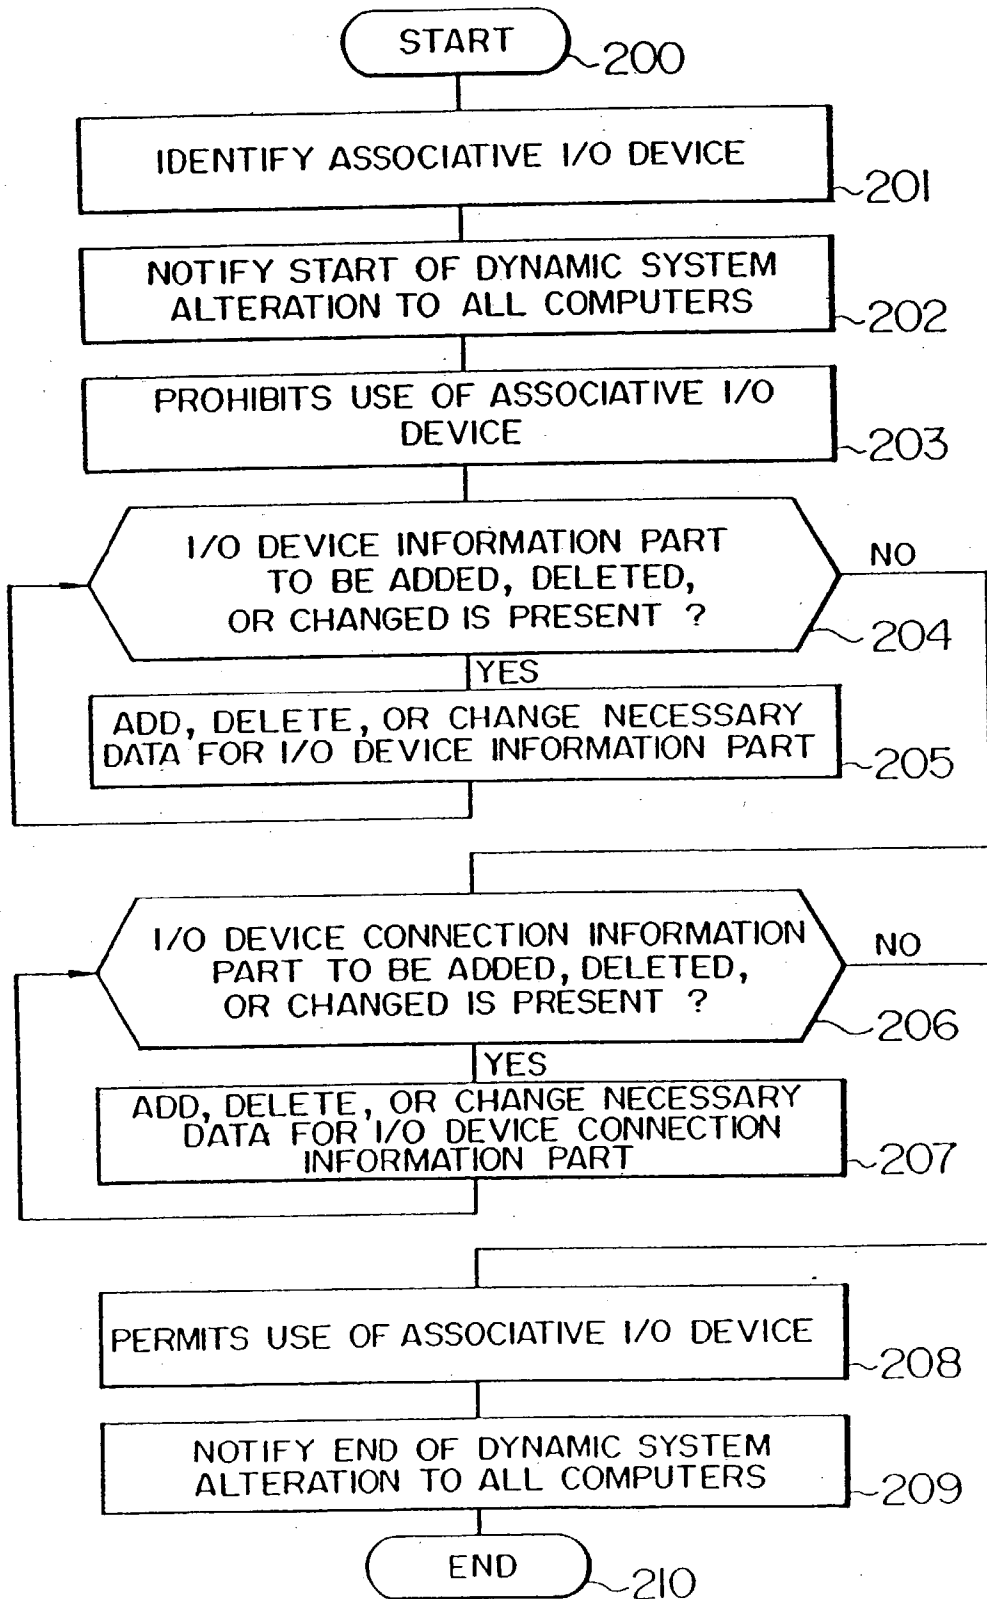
START 200

IDENTIFY ASSOCIATIVE I/O DEVICE 201

NOTIFY START OF DYNAMIC SYSTEM ALTERATION TO ALL COMPUTERS 202

PROHIBITS USE OF ASSOCIATIVE I/O DEVICE 203

I/O DEVICE INFORMATION PART TO BE ADDED, DELETED, OR CHANGED IS PRESENT ? 204

NO

YES

ADD, DELETE, OR CHANGE NECESSARY DATA FOR I/O DEVICE INFORMATION PART 205

I/O DEVICE CONNECTION INFORMATION PART TO BE ADDED, DELETED, OR CHANGED IS PRESENT ? 206

NO

YES

ADD, DELETE, OR CHANGE NECESSARY DATA FOR I/O DEVICE CONNECTION INFORMATION PART 207

PERMITS USE OF ASSOCIATIVE I/O DEVICE 208

NOTIFY END OF DYNAMIC SYSTEM ALTERATION TO ALL COMPUTERS 209

END 210